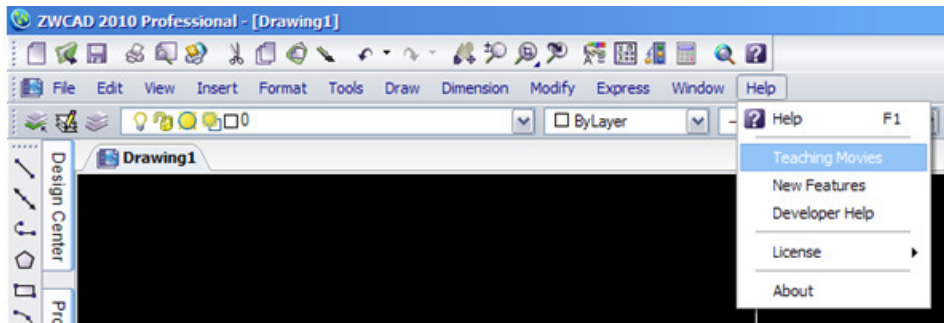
ZWCAD 2010 Professional - [Drawing1]

File Edit View Insert Format Tools Draw Dimension Modify Express Window Help

0

ByLayer

Drawing1

Design Center

Pro

Help F1

Teaching Movies

New Features

Developer Help

License

About